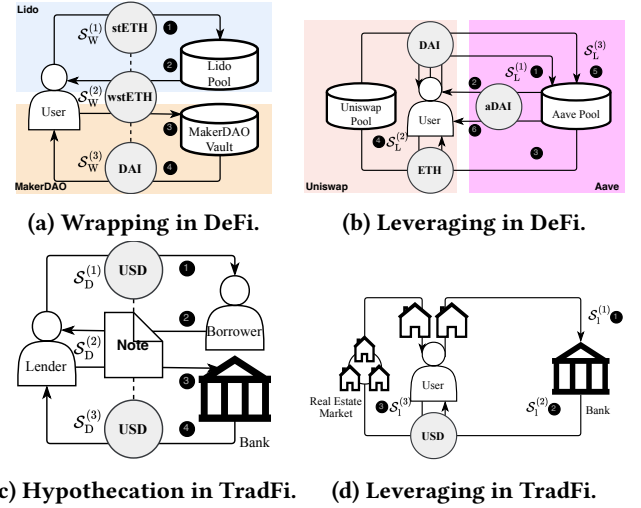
Lido

$\mathcal{S}_W^{(1)}$ stETH 1

Lido Pool 2

User

$\mathcal{S}_W^{(2)}$ wstETH

3 MakerDAO Vault

$\mathcal{S}_W^{(3)}$ DAI 4

MakerDAO

(a) Wrapping in DeFi.

DAI

$\mathcal{S}_L^{(3)}$ 5

2 $\mathcal{S}_L^{(1)}$ 1

Uniswap Pool

User

aDAI

Aave Pool

4 $\mathcal{S}_L^{(2)}$

6

3

ETH

Uniswap

Aave

(b) Leveraging in DeFi.

$\mathcal{S}_D^{(1)}$ USD 1

Borrower 2

Lender

$\mathcal{S}_D^{(2)}$ Note

3

Bank

$\mathcal{S}_D^{(3)}$ USD 4

c) Hypothecation in TradFi.

$\mathcal{S}_I^{(1)}$ 1

Real Estate Market

User

3 $\mathcal{S}_I^{(3)}$

USD

$\mathcal{S}_I^{(2)}$ 2

Bank

(d) Leveraging in TradFi.